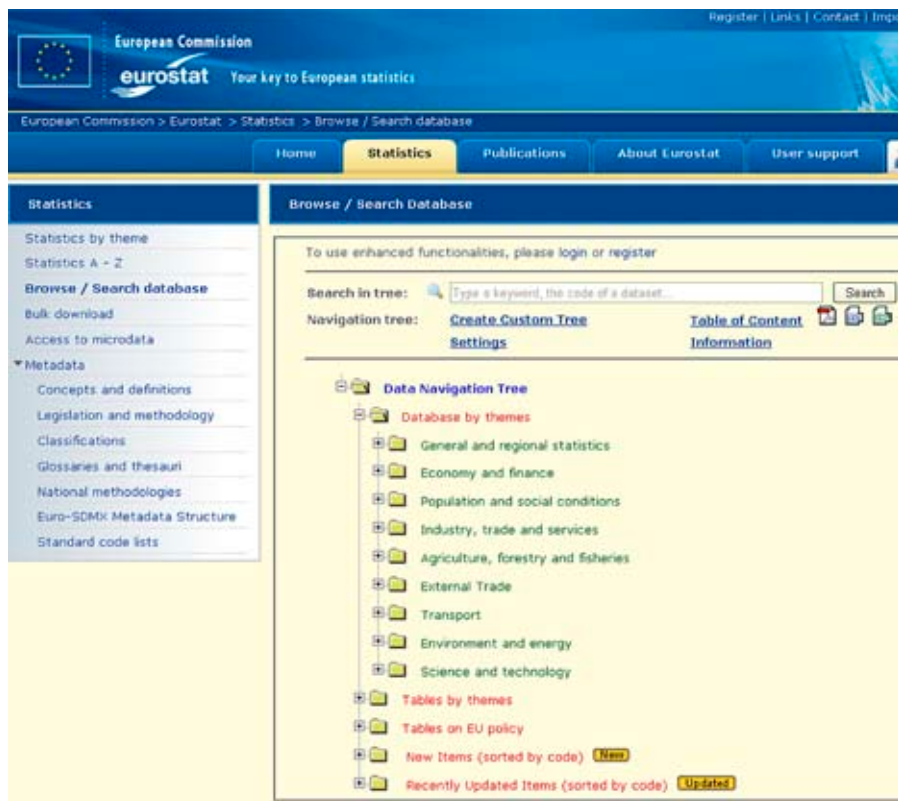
Register | Links | Contact | Imp

European Commission
eurostat Your key to European statistics

European Commission > Eurostat > Statistics > Browse / Search database

Home | Statistics | Publications | About Eurostat | User support

Statistics

Statistics by theme
Statistics A - Z
Browse / Search database
Bulk download
Access to microdata
Metadata
Concepts and definitions
Legislation and methodology
Classifications
Glossaries and thesauri
National methodologies
Euro-SDMX Metadata Structure
Standard code lists

Browse / Search Database

To use enhanced functionalities, please login or register

Search in tree: Type a keyword, the code of a dataset... Search
Navigation tree: Create Custom Tree Settings Table of Content Information

Data Navigation Tree
Database by themes
General and regional statistics
Economy and finance
Population and social conditions
Industry, trade and services
Agriculture, forestry and fisheries
External Trade
Transport
Environment and energy
Science and technology
Tables by themes
Tables on EU policy
New Items (sorted by code) New
Recently Updated Items (sorted by code) Updated